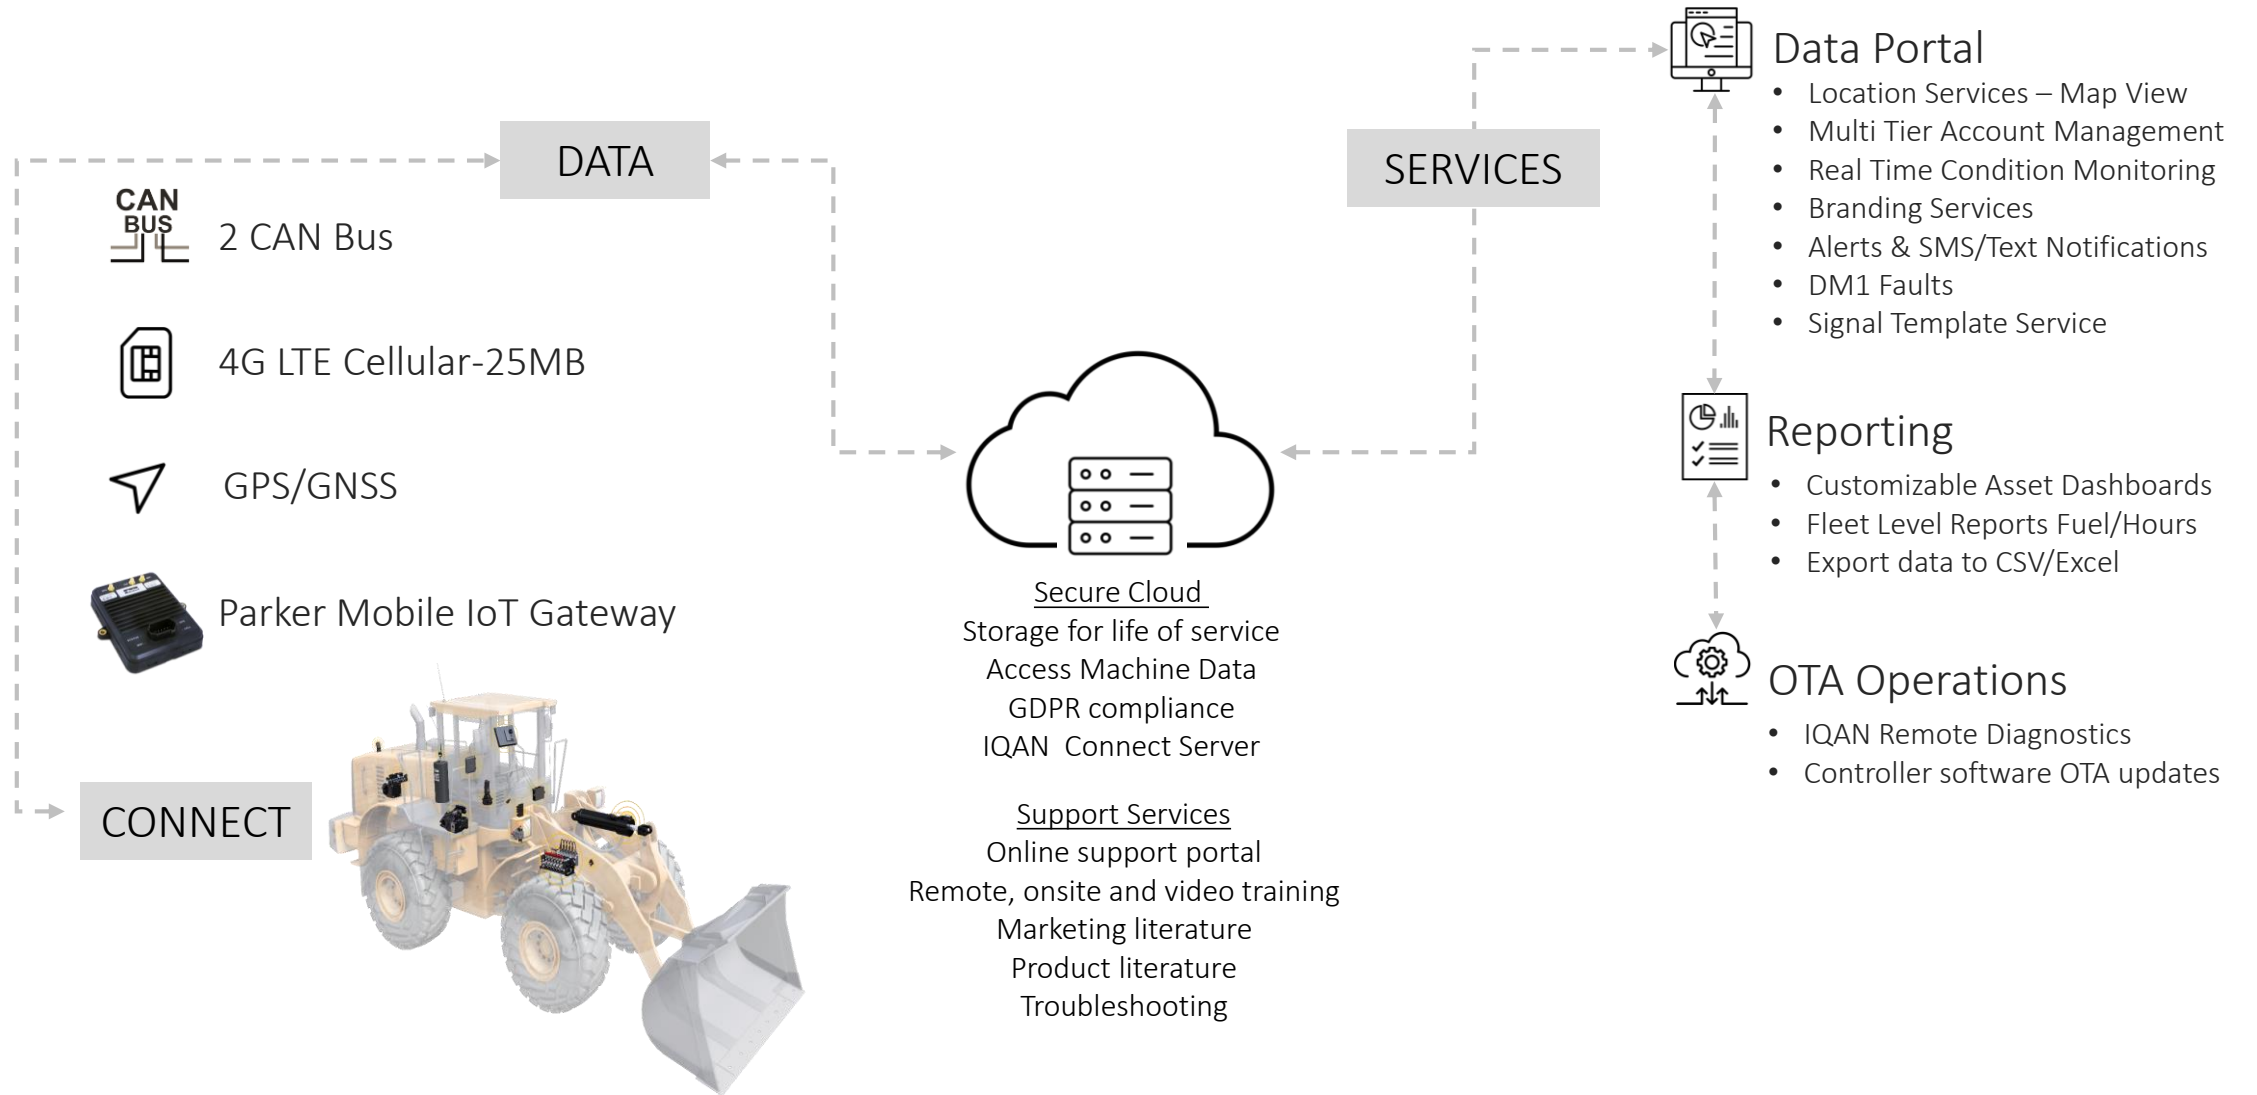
DATA

CAN BUS

2 CAN Bus

4G LTE Cellular-25MB

GPS/GNSS

Parker Mobile IoT Gateway

CONNECT

Secure Cloud
Storage for life of service
Access Machine Data
GDPR compliance
IQAN Connect Server

Support Services
Online support portal
Remote, onsite and video training
Marketing literature
Product literature
Troubleshooting

SERVICES

Data Portal
• Location Services – Map View
• Multi Tier Account Management
• Real Time Condition Monitoring
• Branding Services
• Alerts & SMS/Text Notifications
• DM1 Faults
• Signal Template Service

Reporting
• Customizable Asset Dashboards
• Fleet Level Reports Fuel/Hours
• Export data to CSV/Excel

OTA Operations
• IQAN Remote Diagnostics
• Controller software OTA updates